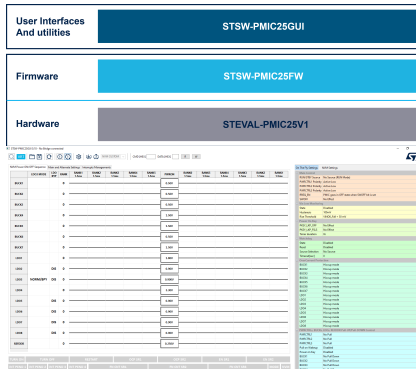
User Interfaces And utilities

STSW-PMIC25GUI

Firmware

STSW-PMIC25FW

Hardware

STEVAL-PMIC25V1

BUCK1

BUCK2

BUCK3

BUCK4

BUCK5

BUCK6

BUCK7

LDO1

LDO2

LDO3

LDO4

LDO5

LDO6

LDO7

REFDDR

NORMOFF

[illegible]